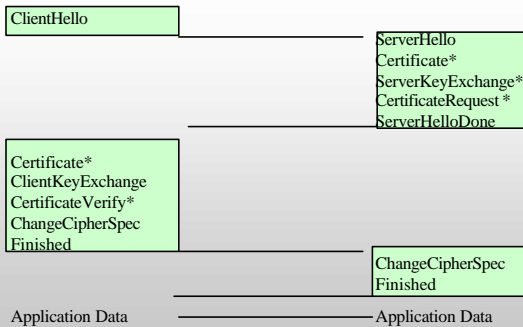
ClientHello

ServerHello
Certificate*
ServerKeyExchange*
CertificateRequest *
ServerHelloDone

Certificate*
ClientKeyExchange
CertificateVerify*
ChangeCipherSpec
Finished

ChangeCipherSpec
Finished

Application Data

Application Data